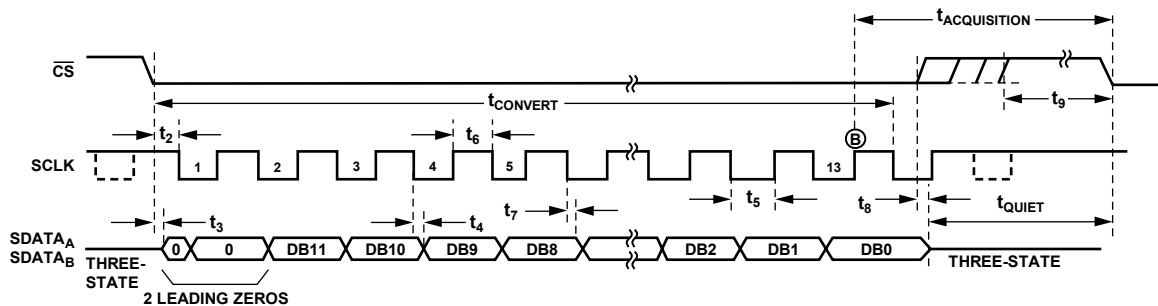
$t_{ACQUISITION}$

$\overline{CS}$

$t_{CONVERT}$

$t_9$

$t_2$

$t_6$

B

SCLK

1 2 3 4 5 13

$t_5$

$t_3$

$t_4$

$t_7$

$t_8$

$t_{QUIET}$

$SDATA_A$
$SDATA_B$

0 0 DB11 DB10 DB9 DB8 DB2 DB1 DB0

THREE-STATE

THREE-STATE

2 LEADING ZEROS